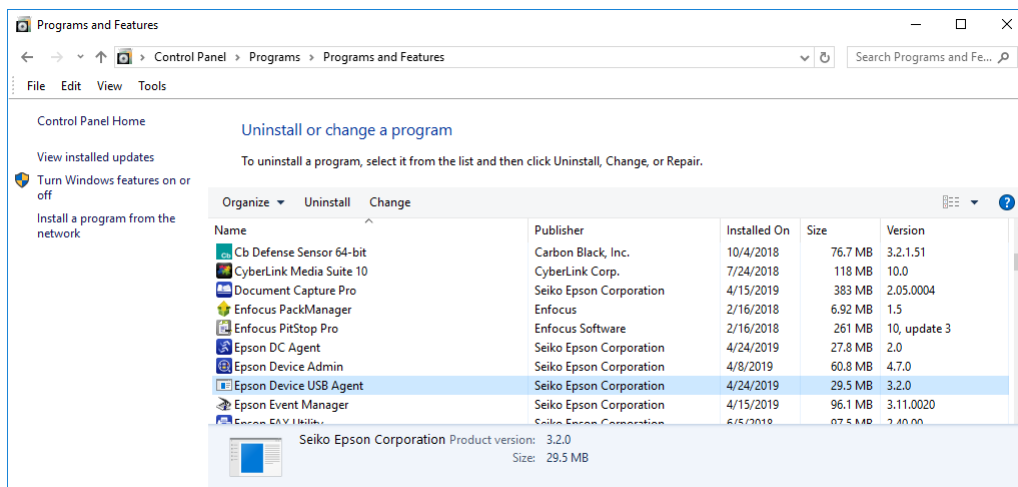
Programs and Features

Control Panel > Programs > Programs and Features

Search Programs and Fe...

File Edit View Tools

Control Panel Home

View installed updates

Turn Windows features on or off

Install a program from the network

Uninstall or change a program

To uninstall a program, select it from the list and then click Uninstall, Change, or Repair.

Organize ▾ Uninstall Change

| Name | Publisher | Installed On | Size | Version |
|---|---|---|---|---|
| Cb Defense Sensor 64-bit | Carbon Black, Inc. | 10/4/2018 | 76.7 MB | 3.2.1.51 |
| CyberLink Media Suite 10 | CyberLink Corp. | 7/24/2018 | 118 MB | 10.0 |
| Document Capture Pro | Seiko Epson Corporation | 4/15/2019 | 383 MB | 2.05.0004 |
| Enfocus PackManager | Enfocus | 2/16/2018 | 6.92 MB | 1.5 |
| Enfocus PitStop Pro | Enfocus Software | 2/16/2018 | 261 MB | 10, update 3 |
| Epson DC Agent | Seiko Epson Corporation | 4/24/2019 | 27.8 MB | 2.0 |
| Epson Device Admin | Seiko Epson Corporation | 4/8/2019 | 60.8 MB | 4.7.0 |
| Epson Device USB Agent | Seiko Epson Corporation | 4/24/2019 | 29.5 MB | 3.2.0 |
| Epson Event Manager | Seiko Epson Corporation | 4/15/2019 | 96.1 MB | 3.11.0020 |
| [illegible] | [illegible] | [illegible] | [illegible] | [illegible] |

Seiko Epson Corporation Product version: 3.2.0
Size: 29.5 MB